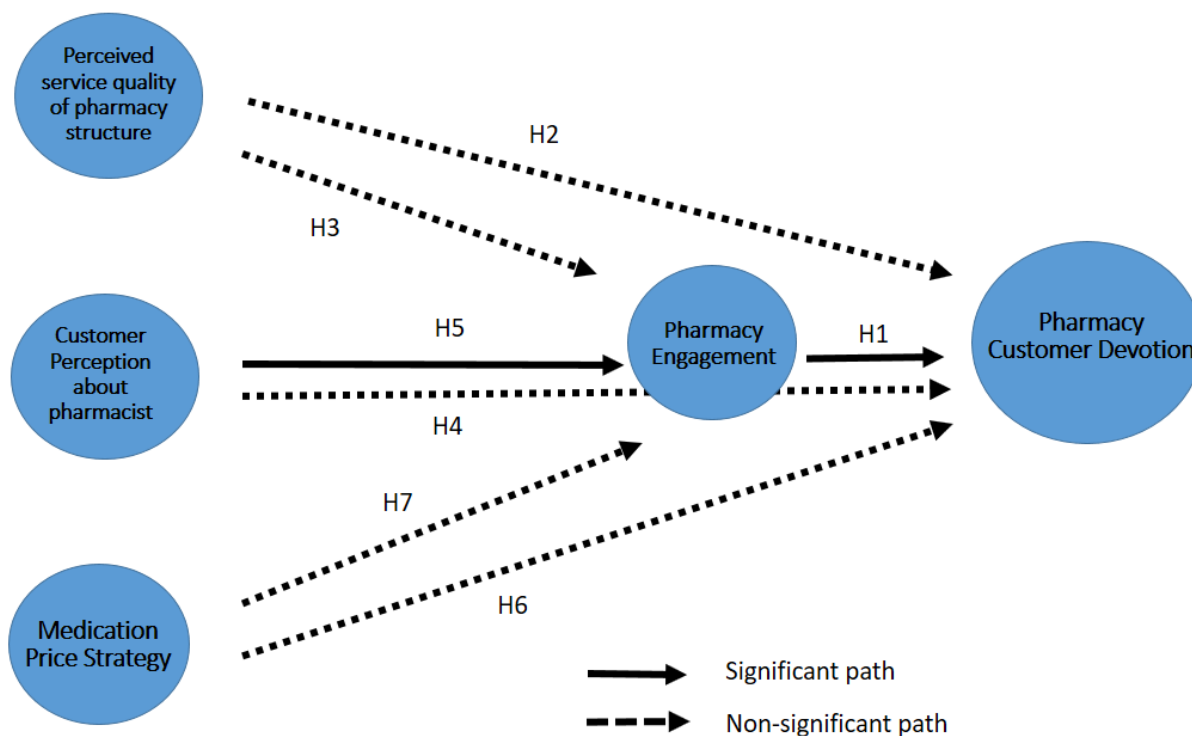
Perceived service quality of pharmacy structure

H2

H3

Customer Perception about pharmacist

H5

Pharmacy Engagement

H1

Pharmacy Customer Devotion

H4

H7

Medication Price Strategy

H6

Significant path

Non-significant path